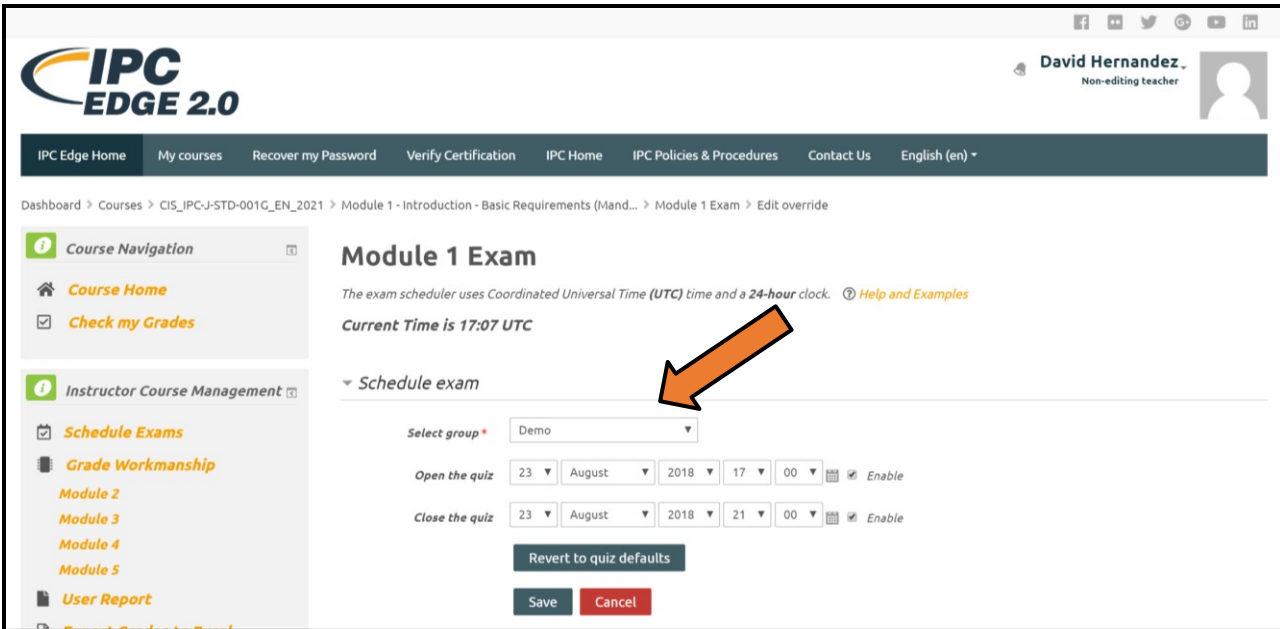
IPC EDGE 2.0

David Hernandez
Non-editing teacher

IPC Edge Home | My courses | Recover my Password | Verify Certification | IPC Home | IPC Policies & Procedures | Contact Us | English (en)

Dashboard > Courses > CIS_IPC-J-STD-001G_EN_2021 > Module 1 - Introduction - Basic Requirements (Mand... > Module 1 Exam > Edit override

Course Navigation

Course Home
Check my Grades

Instructor Course Management

Schedule Exams
Grade Workmanship
Module 2
Module 3
Module 4
Module 5
User Report

Module 1 Exam

The exam scheduler uses Coordinated Universal Time (UTC) time and a 24-hour clock. Help and Examples

Current Time is 17:07 UTC

Schedule exam

Select group * Demo

Open the quiz 23 August 2018 17 00 Enable

Close the quiz 23 August 2018 21 00 Enable

Revert to quiz defaults

Save Cancel